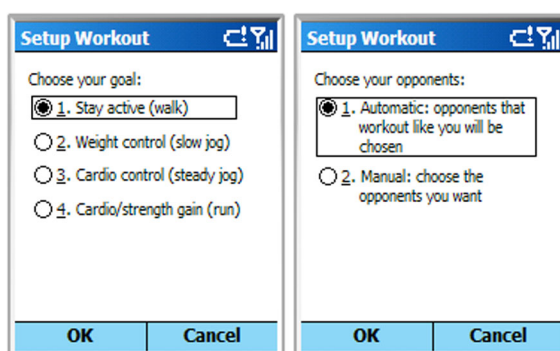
Setup Workout

Choose your goal:

1. Stay active (walk)

2. Weight control (slow jog)

3. Cardio control (steady jog)

4. Cardio/strength gain (run)

OK | Cancel

Setup Workout

Choose your opponents:

1. Automatic: opponents that workout like you will be chosen

2. Manual: choose the opponents you want

OK | Cancel